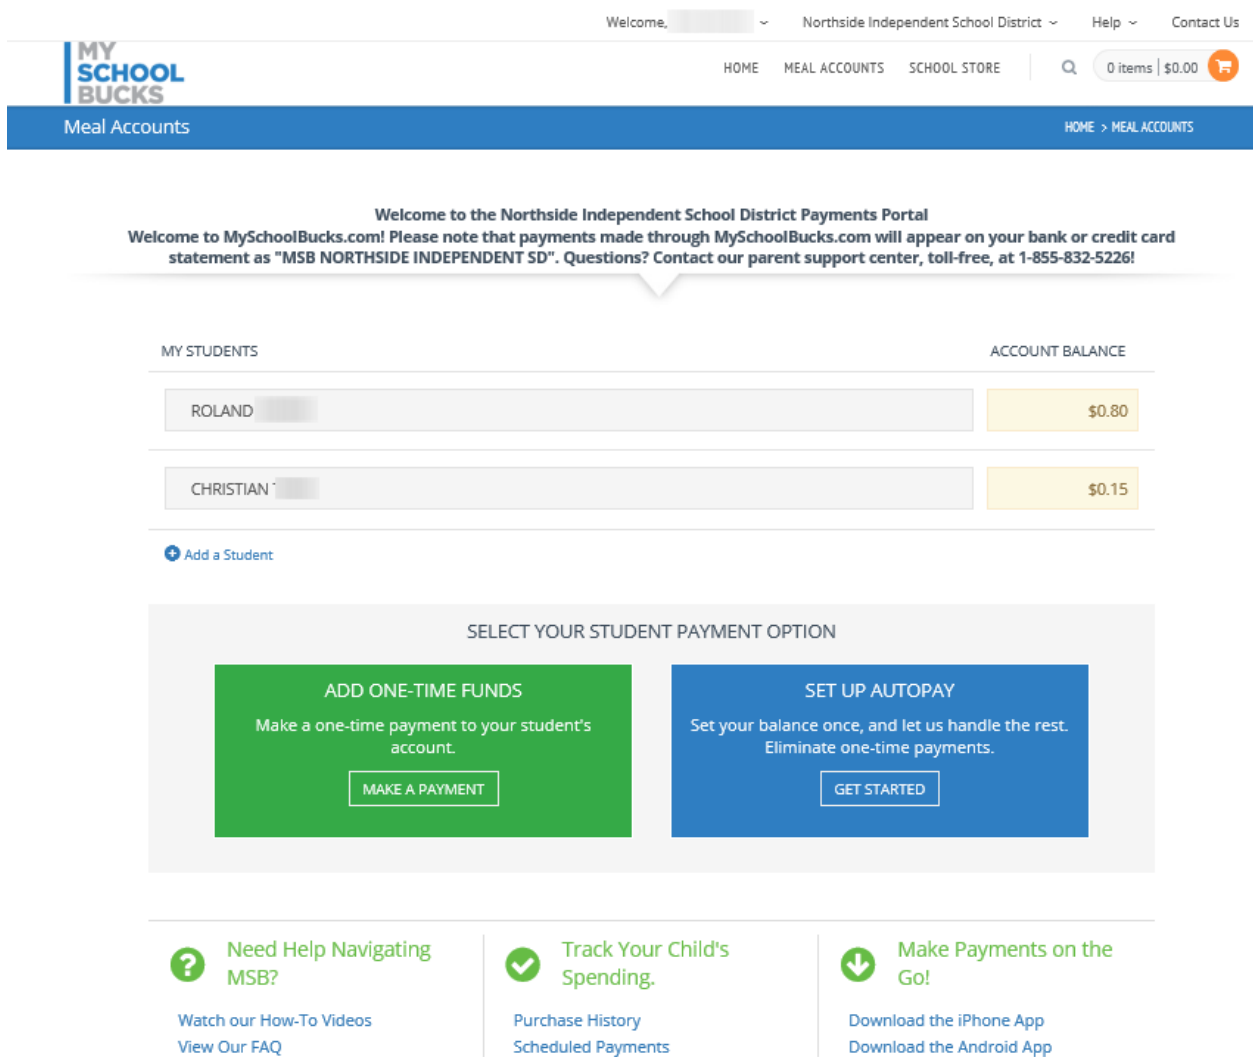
Welcome, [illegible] Northside Independent School District Help Contact Us

MY SCHOOL BUCKS

HOME MEAL ACCOUNTS SCHOOL STORE 0 items | $0.00

Meal Accounts HOME > MEAL ACCOUNTS

Welcome to the Northside Independent School District Payments Portal
Welcome to MySchoolBucks.com! Please note that payments made through MySchoolBucks.com will appear on your bank or credit card statement as "MSB NORTHSIDE INDEPENDENT SD". Questions? Contact our parent support center, toll-free, at 1-855-832-5226!

| MY STUDENTS | ACCOUNT BALANCE |
|---|---|
| ROLAND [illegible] | $0.80 |
| CHRISTIAN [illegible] | $0.15 |

Add a Student

SELECT YOUR STUDENT PAYMENT OPTION

ADD ONE-TIME FUNDS
Make a one-time payment to your student's account.
MAKE A PAYMENT

SET UP AUTOPAY
Set your balance once, and let us handle the rest. Eliminate one-time payments.
GET STARTED

Need Help Navigating MSB?
Watch our How-To Videos
View Our FAQ

Track Your Child's Spending.
Purchase History
Scheduled Payments

Make Payments on the Go!
Download the iPhone App
Download the Android App